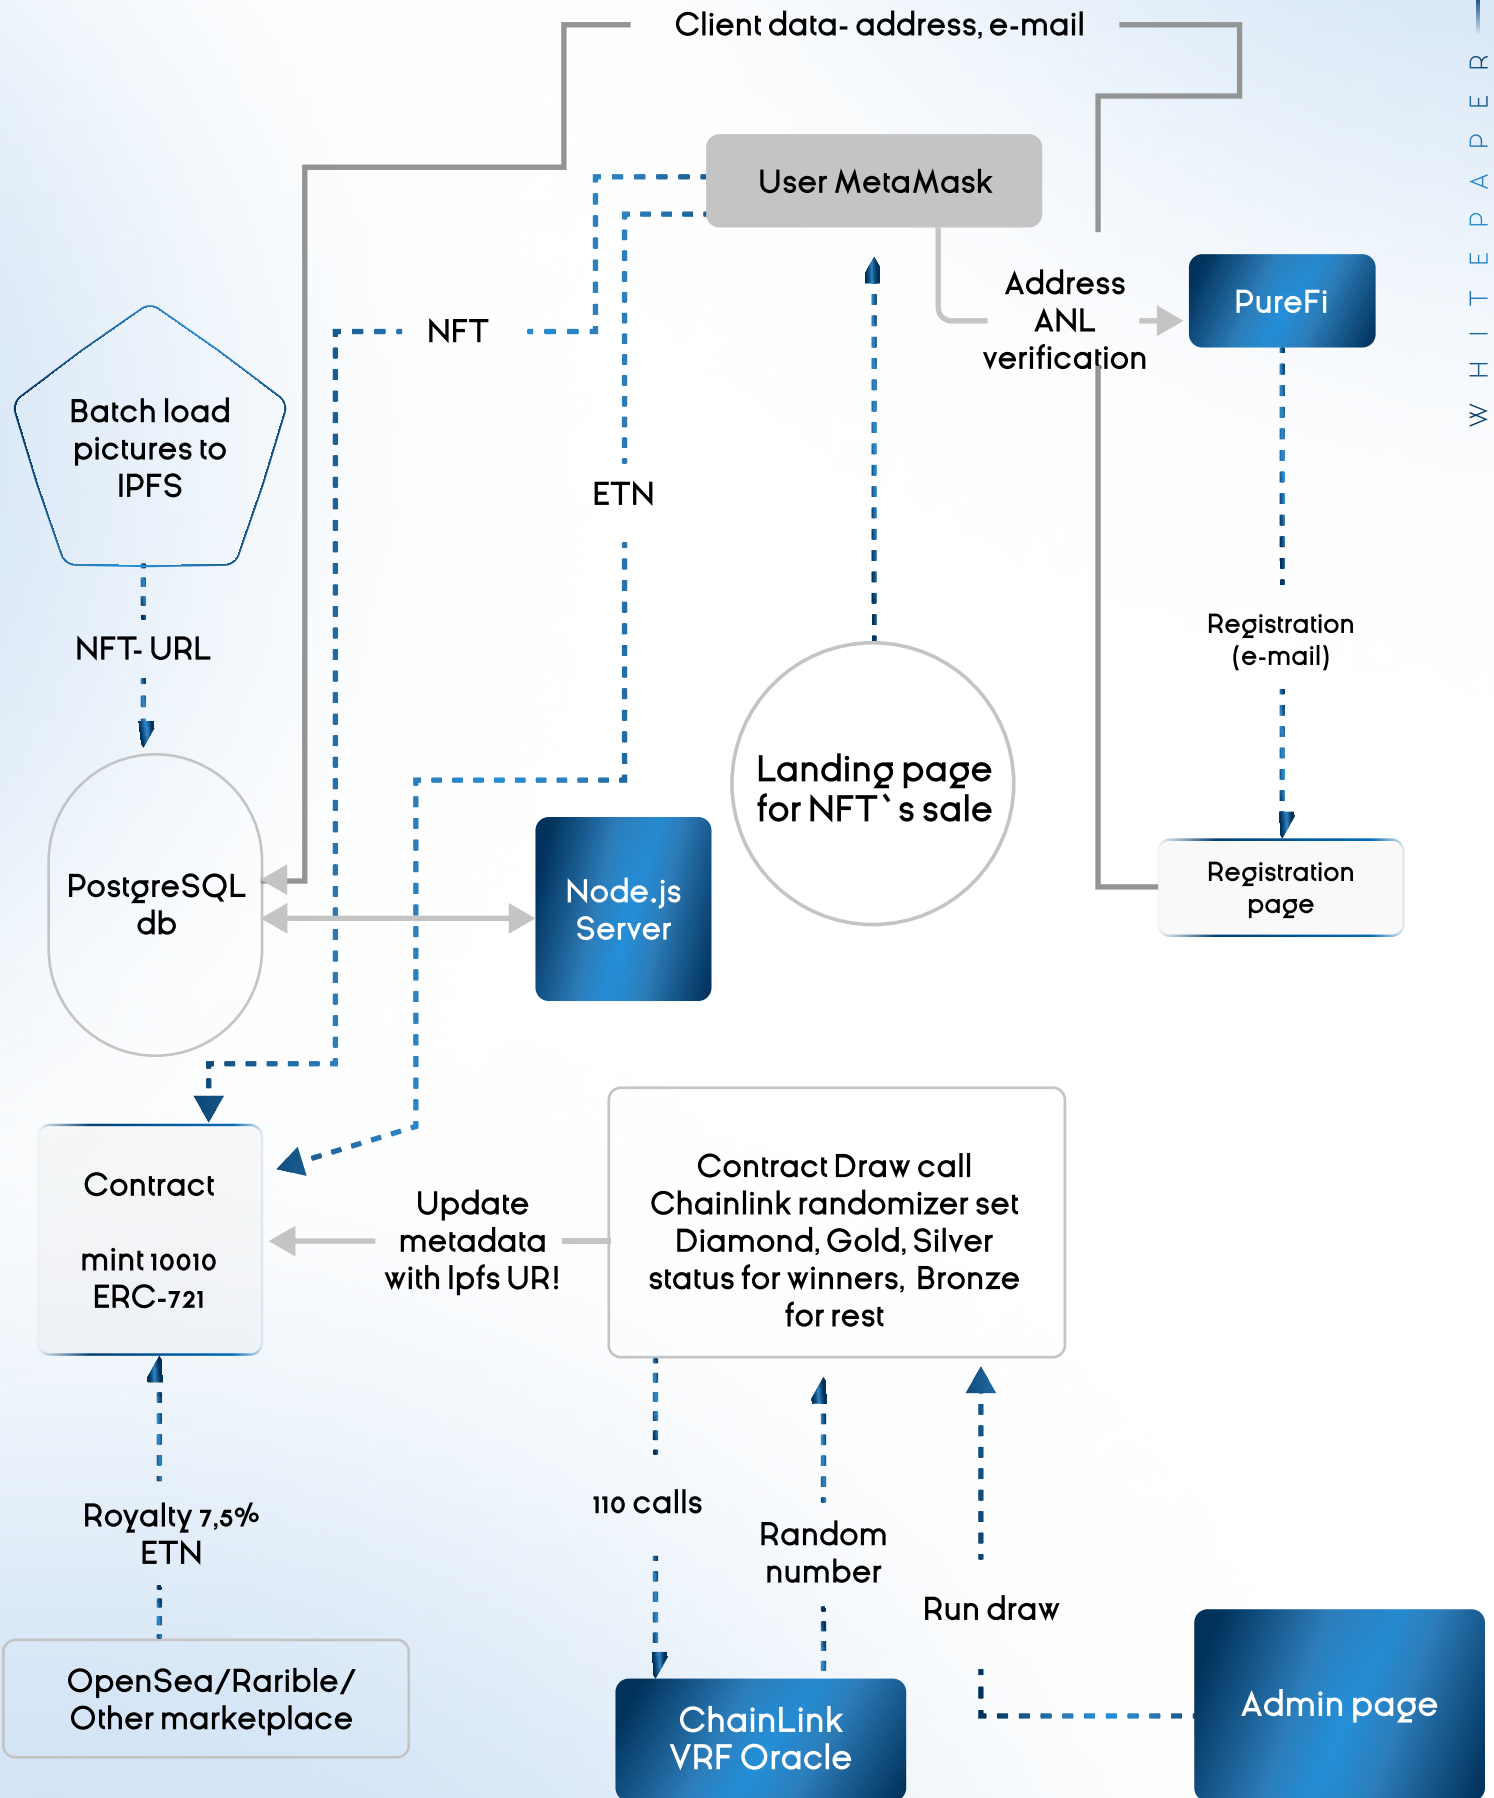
Client data- address, e-mail

WHITEPAPER

User MetaMask

Address ANL verification

PureFi

NFT

ETN

Batch load pictures to IPFS

NFT- URL

Registration (e-mail)

Landing page for NFT`s sale

PostgreSQL db

Node.js Server

Registration page

Contract

mint 10010 ERC-721

Update metadata with Ipfs UR!

Contract Draw call Chainlink randomizer set Diamond, Gold, Silver status for winners, Bronze for rest

Royalty 7,5% ETN

110 calls

Random number

Run draw

OpenSea/Rarible/ Other marketplace

ChainLink VRF Oracle

Admin page